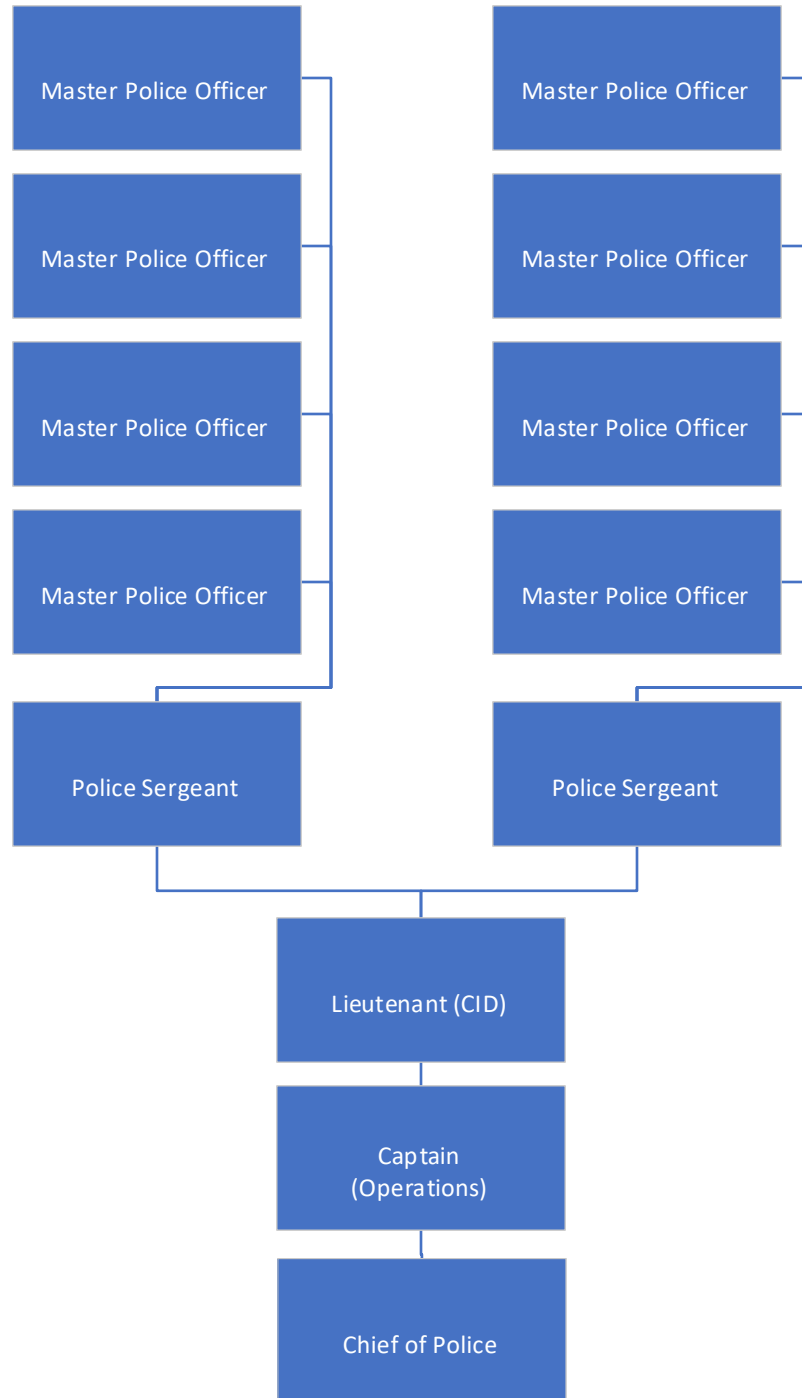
Master Police Officer

Master Police Officer

Master Police Officer

Master Police Officer

Master Police Officer

Master Police Officer

Master Police Officer

Master Police Officer

Police Sergeant

Police Sergeant

Lieutenant (CID)

Captain (Operations)

Chief of Police